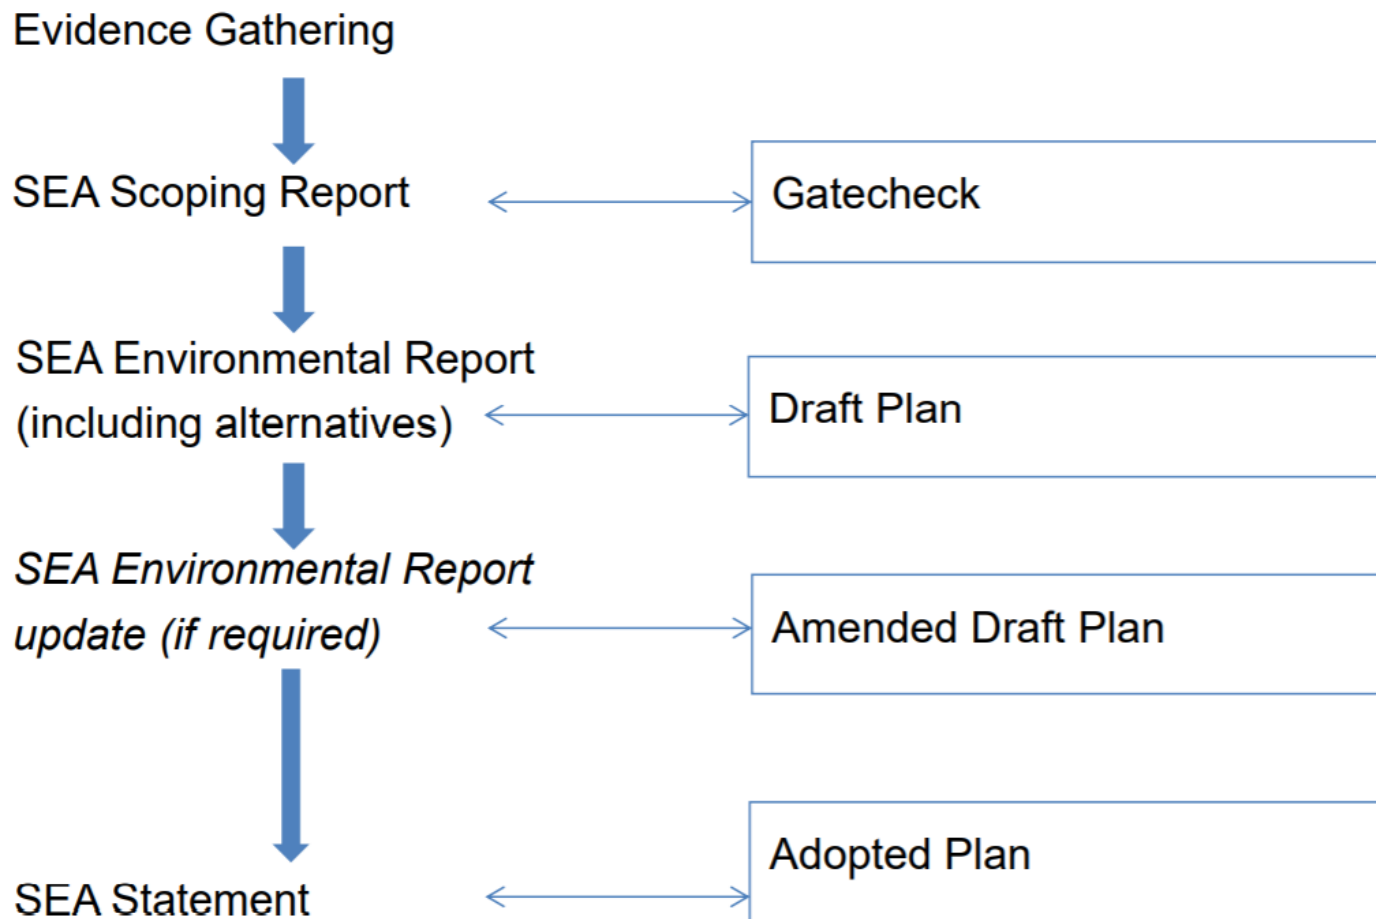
Evidence Gathering

SEA Scoping Report

Gatecheck

SEA Environmental Report (including alternatives)

Draft Plan

*SEA Environmental Report update (if required)*

Amended Draft Plan

Adopted Plan

SEA Statement